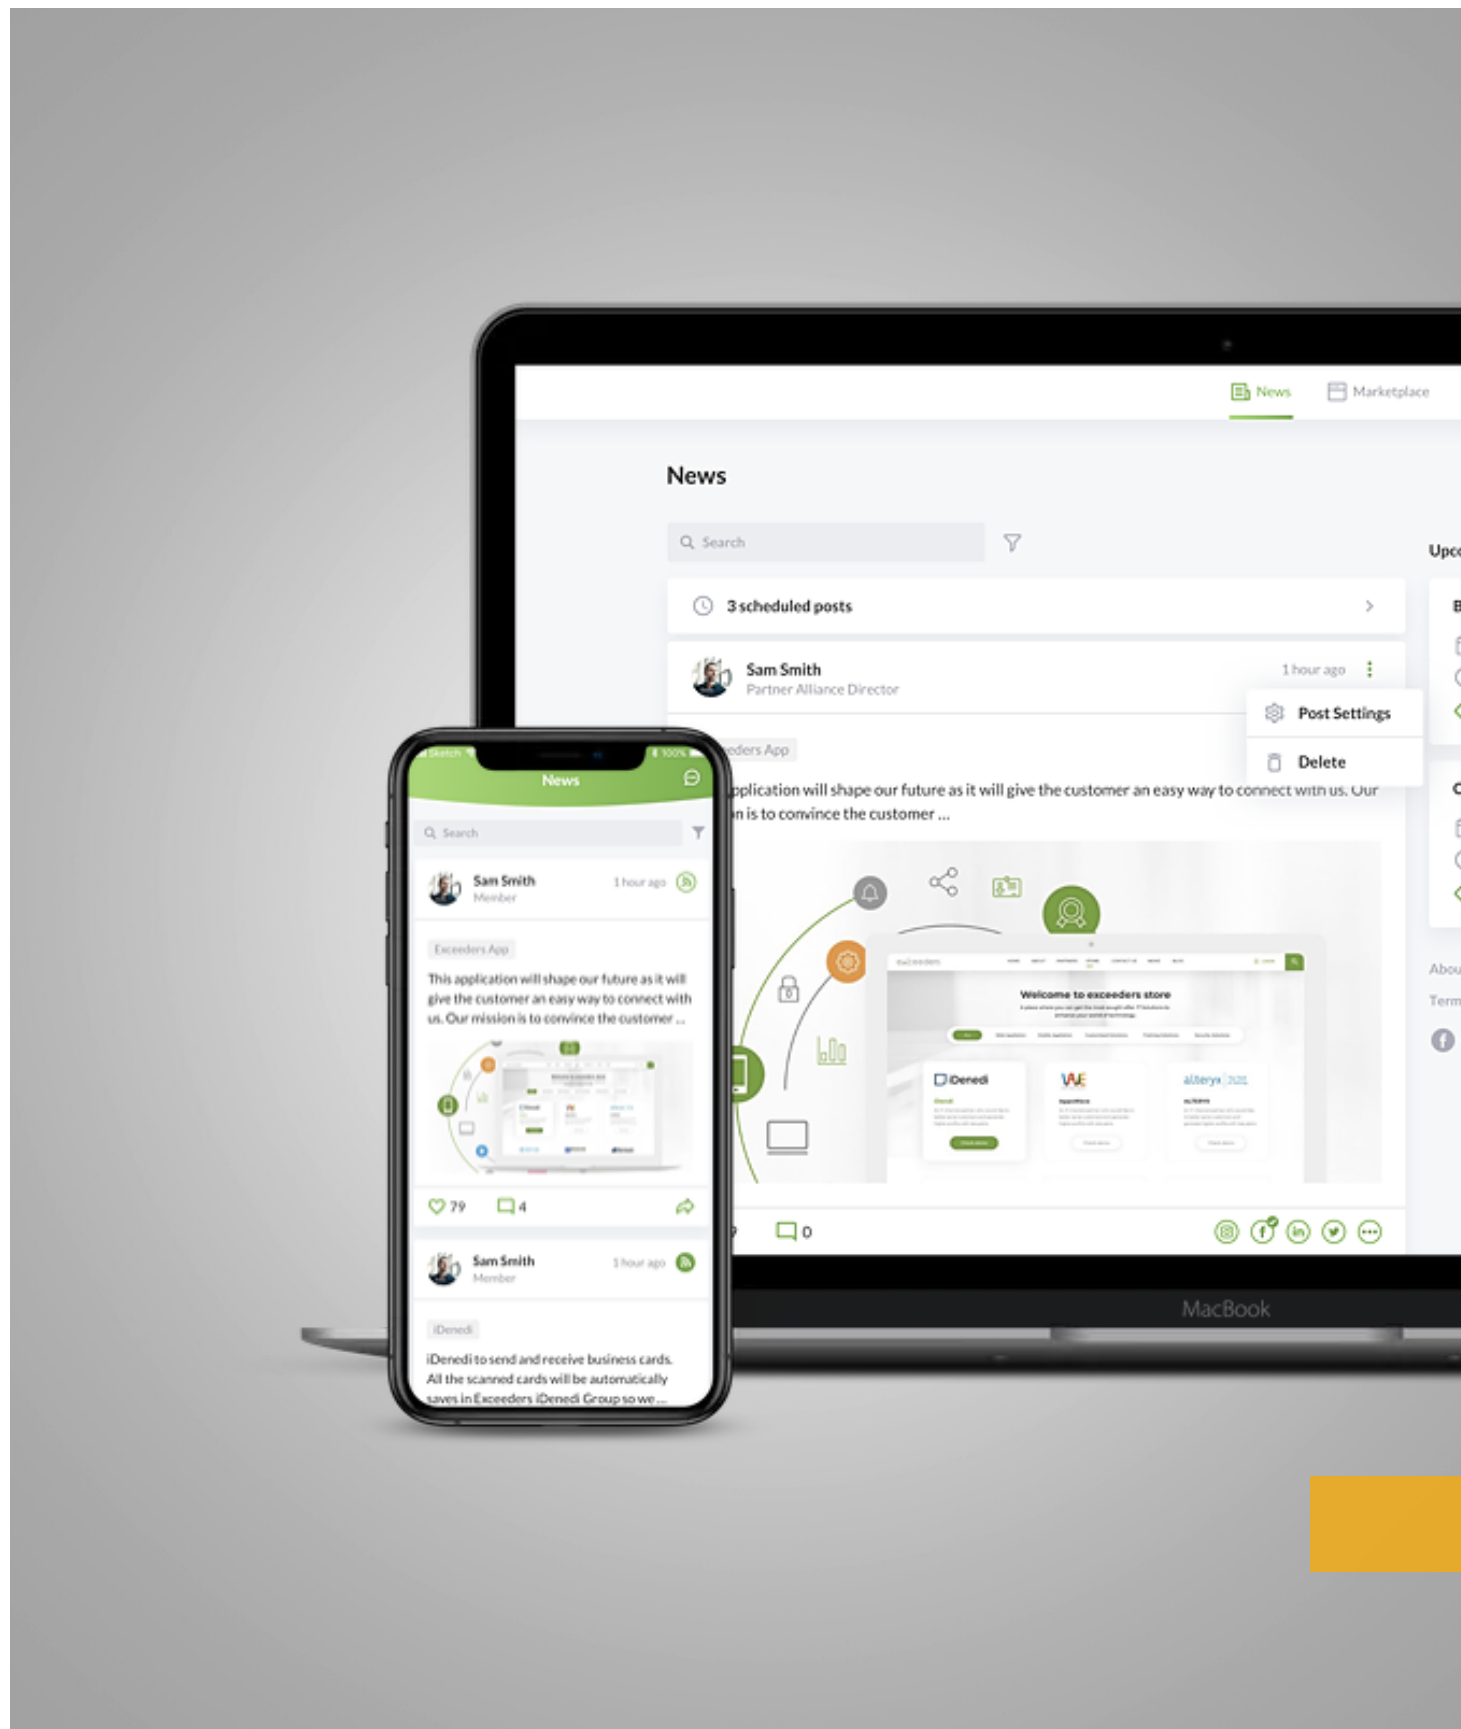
News Marketplace

News

Search

Upc

3 scheduled posts

Sam Smith
Partner Alliance Director

1 hour ago

Post Settings

Delete

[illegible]eders App

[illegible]plication will shape our future as it will give the customer an easy way to connect with us. Our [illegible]n is to convince the customer ...

exceeders

Welcome to exceeders store

iDenedi

alteryx

0

Abou

Term

MacBook

Sketch 100%

News

Search

Sam Smith
Member

1 hour ago

Exceeders App

This application will shape our future as it will give the customer an easy way to connect with us. Our mission is to convince the customer ...

79 4

Sam Smith
Member

1 hour ago

iDenedi

iDenedi to send and receive business cards. All the scanned cards will be automatically saves in Exceeders iDenedi Group so we ...